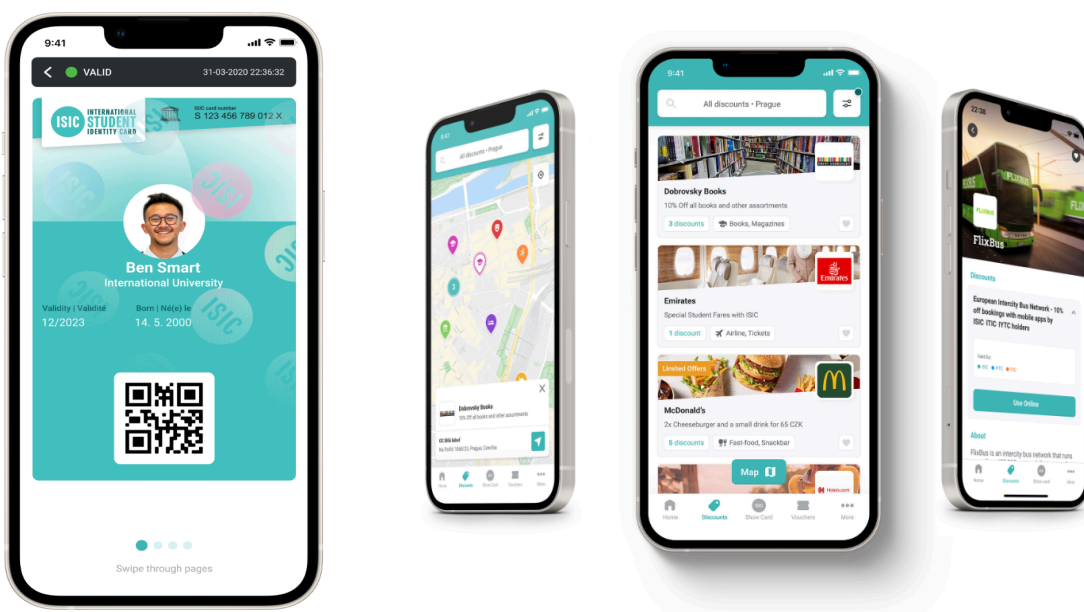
9:41

VALID 31-03-2020 22:36:32

ISIC INTERNATIONAL STUDENT IDENTITY CARD

ISIC card number
S 123 456 789 012 X

Ben Smart
International University

Validity | Validité
12/2023

Born | Né(e) le
14. 5. 2000

Swipe through pages

9:41

All discounts • Prague

Dobrovsky Books
10% off all books and other assortments

Home Discounts Show Card Vouchers More

9:41

All discounts • Prague

Dobrovsky Books
10% Off all books and other assortments
3 discounts
Books, Magazines

Emirates
Emirates
Special Student Fares with ISIC
1 discount
Airline, Tickets

Limited Offers
McDonald's
2x Cheeseburger and a small drink for 65 CZK
5 discounts
Fast-food, Snackbar

Map

Home Discounts Show Card Vouchers More

22:36

FlixBus

Discounts

European Intercity Bus Network - 10% off bookings with mobile apps by ISIC ITIC IYTC holders

Use Online

About

FlixBus is an intercity bus network that runs

Home Discounts Show card Vouchers More